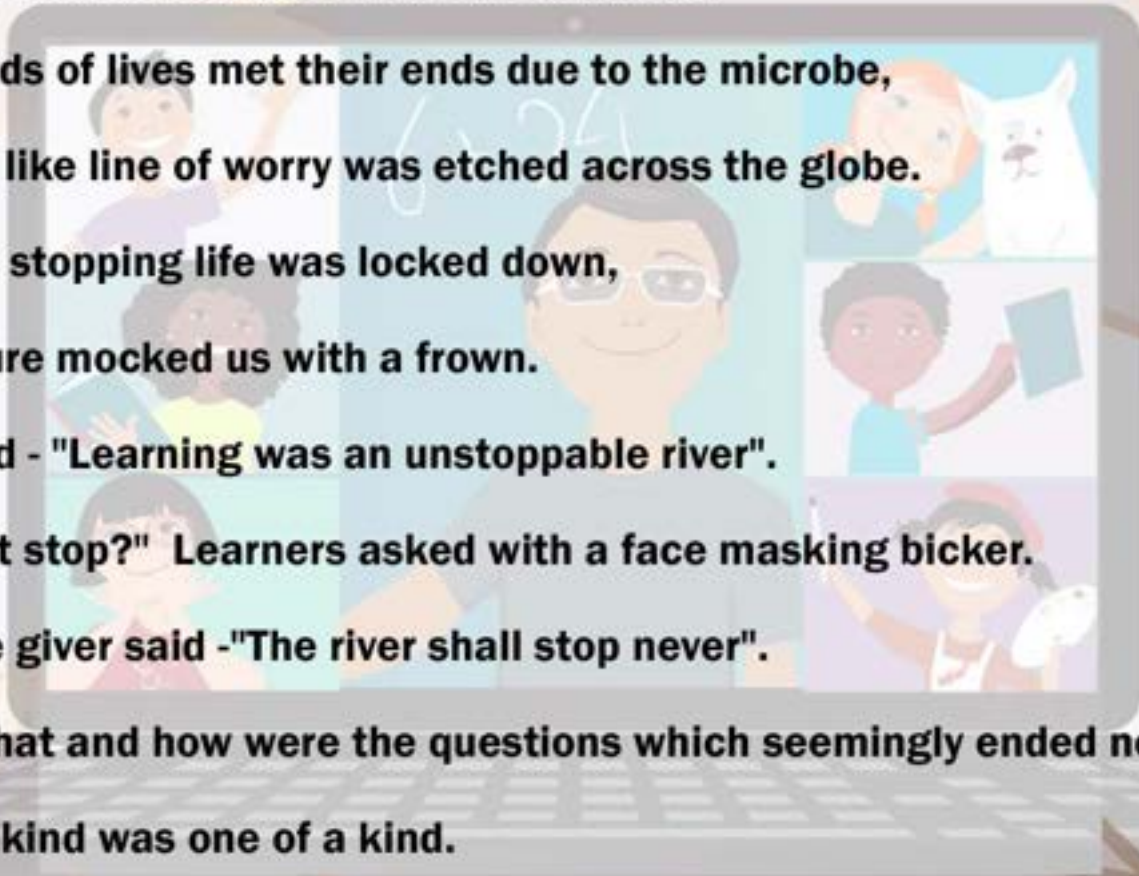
ds of lives met their ends due to the microbe,

like line of worry was etched across the globe.

stopping life was locked down,

re mocked us with a frown.

d - "Learning was an unstoppable river".

t stop?" Learners asked with a face masking bicker.

giver said -"The river shall stop never".

hat and how were the questions which seemingly ended n

kind was one of a kind.